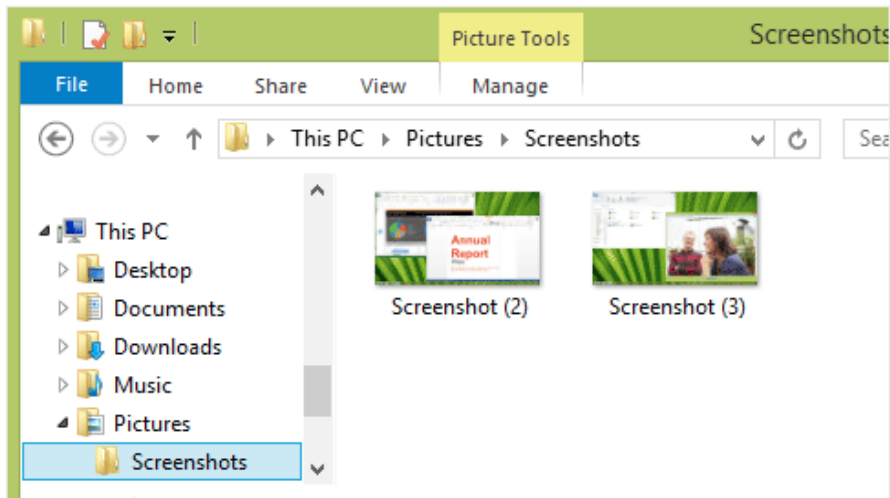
Picture Tools

Screenshots

File

Home

Share

View

Manage

This PC ▸ Pictures ▸ Screenshots

Sea

This PC

Desktop

Documents

Downloads

Music

Pictures

Screenshots

Annual Report

Screenshot (2)

Screenshot (3)